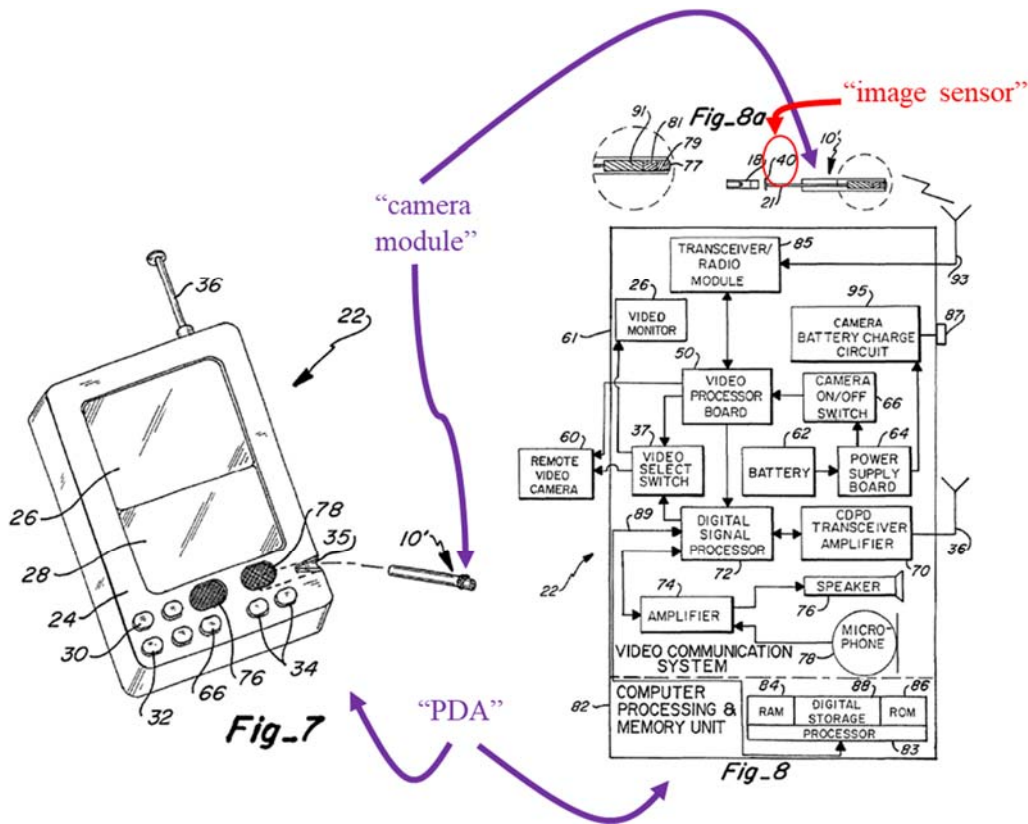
"image sensor"

Fig_8a

91 81 79 77

18 40 10' 21

"camera module"

36

22

26

28

24

30

32

66

76

34

78

35

10'

Fig_7

"PDA"

TRANSCEIVER/ RADIO MODULE 85

93

26 VIDEO MONITOR

61

95 CAMERA BATTERY CHARGE CIRCUIT 87

50 VIDEO PROCESSOR BOARD

CAMERA ON/OFF SWITCH 66

37

60 REMOTE VIDEO CAMERA

VIDEO SELECT SWITCH

62 BATTERY

64 POWER SUPPLY BOARD

89 DIGITAL SIGNAL PROCESSOR 72

CDPD TRANSCEIVER AMPLIFIER 70

36

22

74 AMPLIFIER

SPEAKER 76

MICRO-PHONE 78

VIDEO COMMUNICATION SYSTEM

82 COMPUTER PROCESSING & MEMORY UNIT

84 RAM

88 DIGITAL STORAGE

86 ROM

PROCESSOR 83

Fig_8